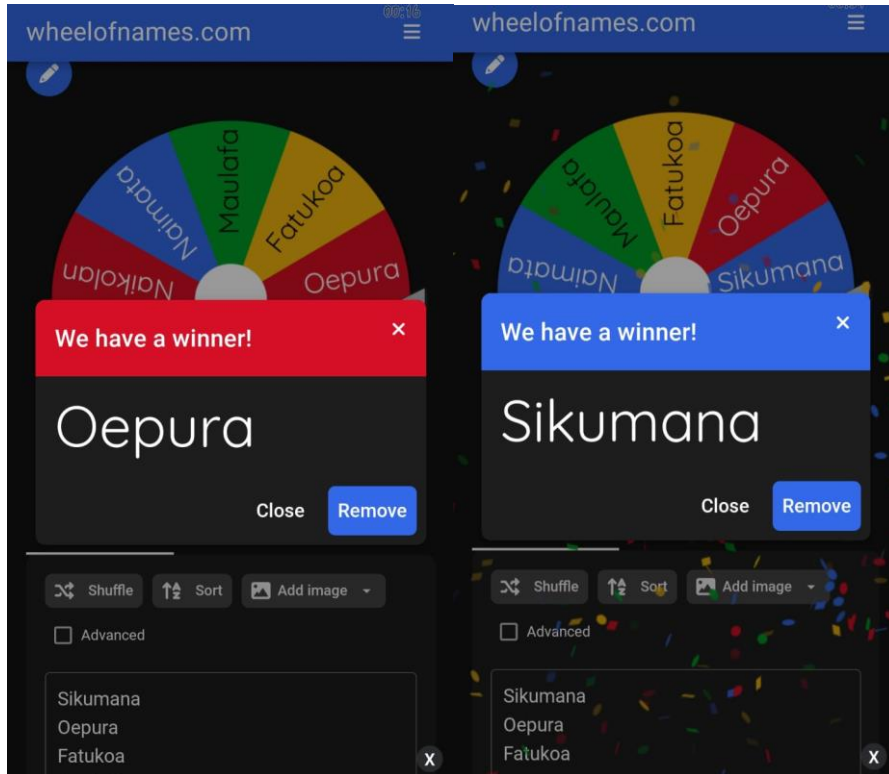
wheelofnames.com

Naikolan
Naimata
Maulafa
Fatukoa
Oepura

We have a winner!
×

Oepura

Close Remove

Shuffle Sort Add image

Advanced

Sikumana
Oepura
Fatukoa

wheelofnames.com

Naimata
Maulafa
Fatukoa
Oepura
Sikumana

We have a winner!
×

Sikumana

Close Remove

Shuffle Sort Add image

Advanced

Sikumana
Oepura
Fatukoa

X